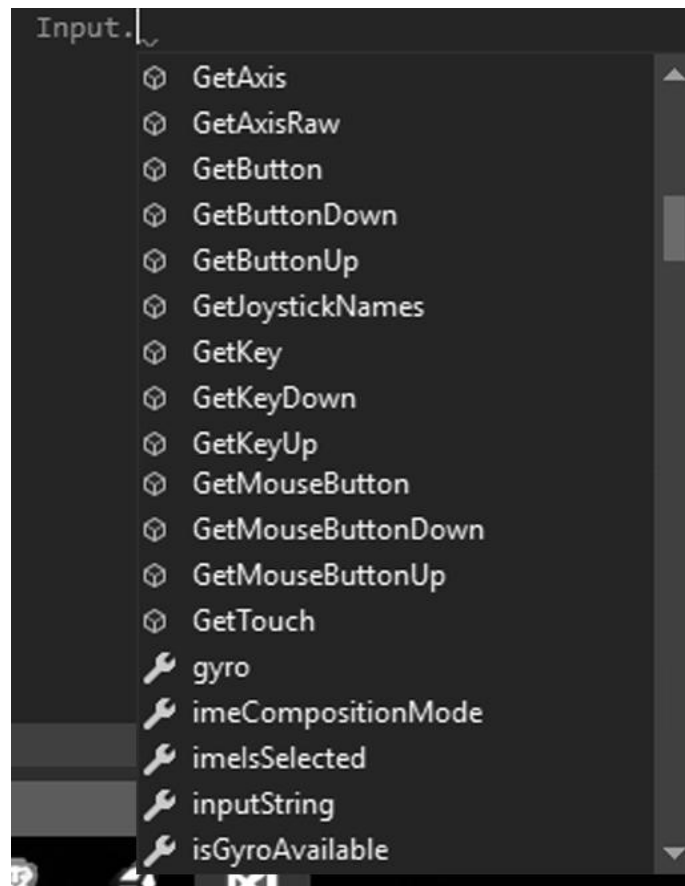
Input.

GetAxis
GetAxisRaw
GetButton
GetButtonDown
GetButtonUp
GetJoystickNames
GetKey
GetKeyDown
GetKeyUp
GetMouseButton
GetMouseButtonDown
GetMouseButtonUp
GetTouch
gyro
imeCompositionMode
imeIsSelected
inputString
isGyroAvailable